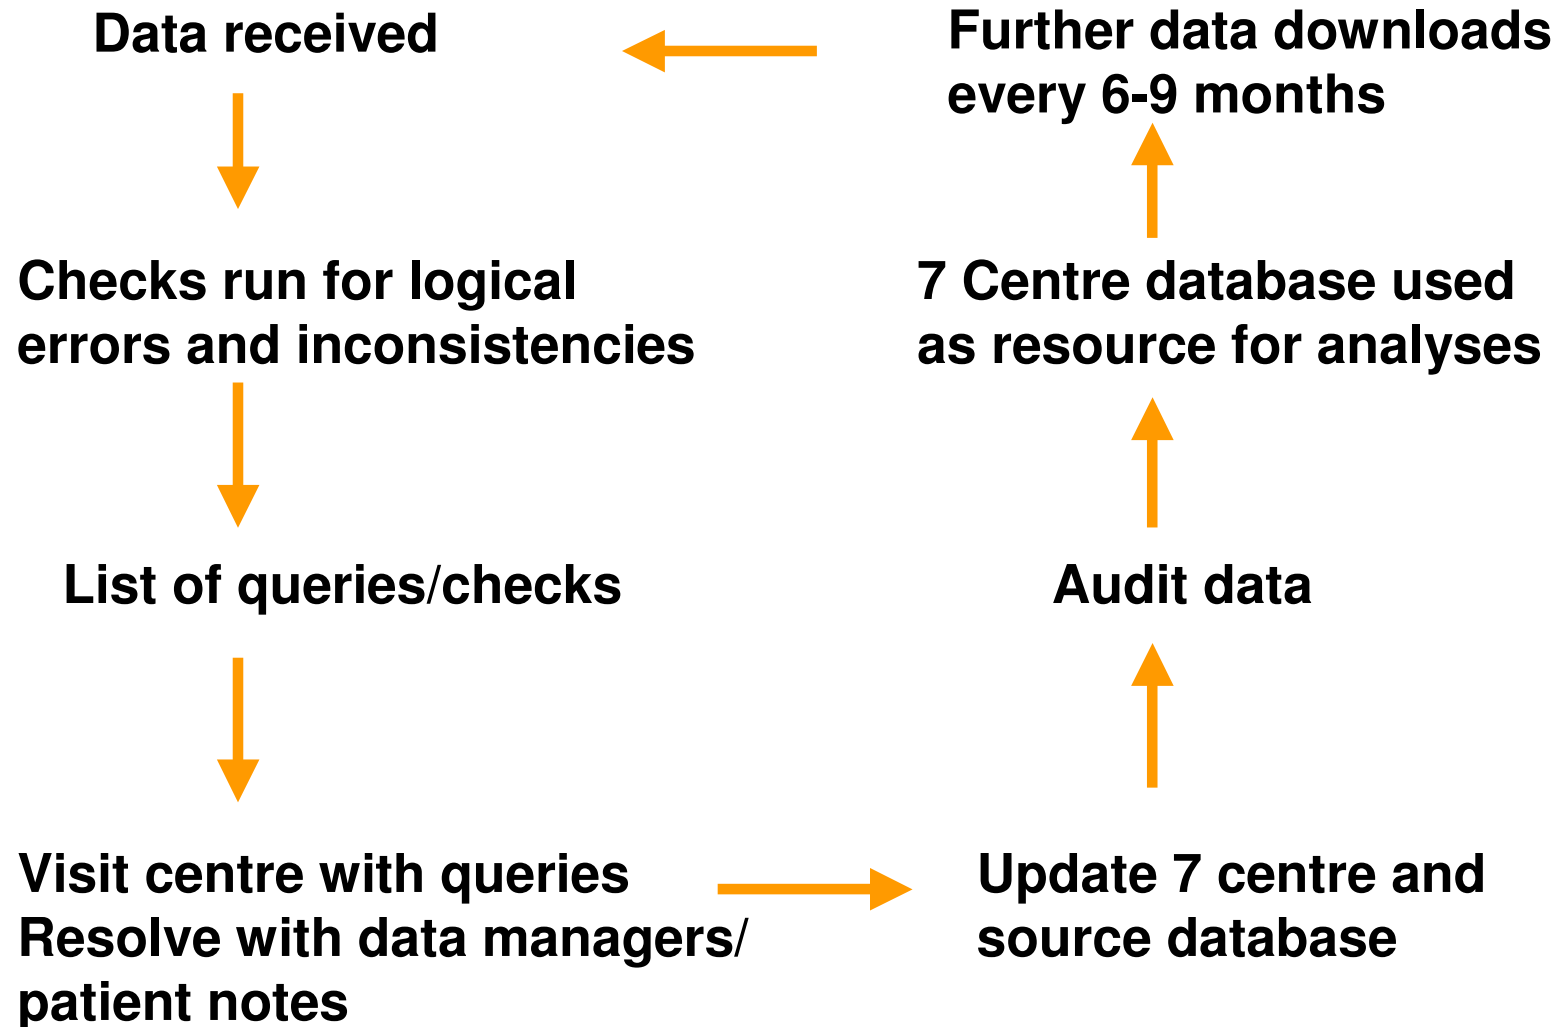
Data received

Further data downloads every 6-9 months

Checks run for logical errors and inconsistencies

7 Centre database used as resource for analyses

List of queries/checks

Audit data

Visit centre with queries
Resolve with data managers/ patient notes

Update 7 centre and source database